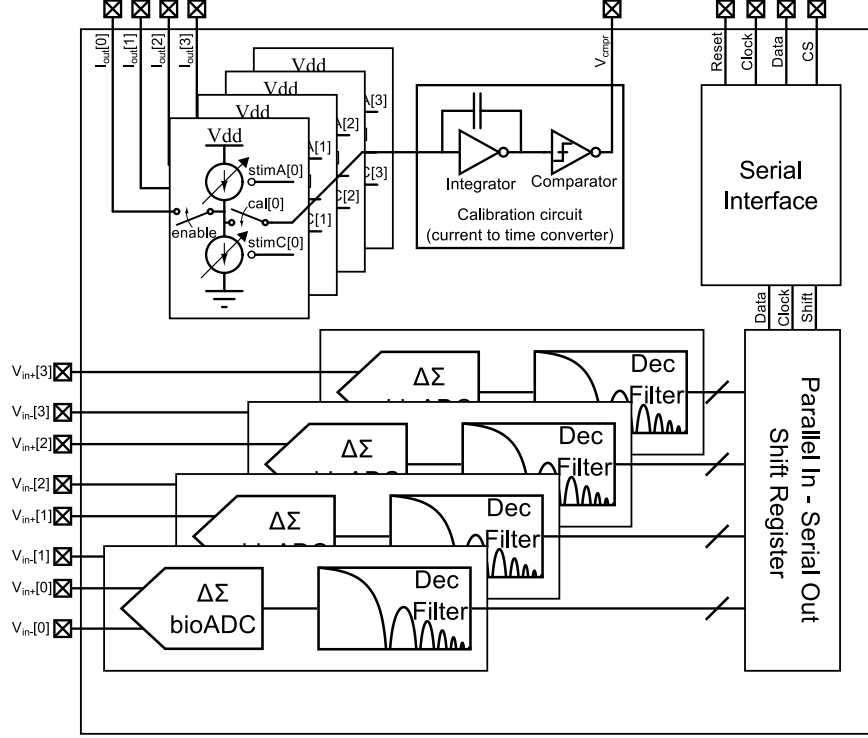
$I_{out}[0]$ $I_{out}[1]$ $I_{out}[2]$ $I_{out}[3]$

Vdd
Vdd
Vdd
Vdd
A[3]
A[2]
A[1]
stimA[0]
cal[0]
enable
stimC[0]
C[3]
C[2]
C[1]

$V_{cmpr}$

Integrator
Comparator
Calibration circuit
(current to time converter)

Reset Clock Data CS

Serial Interface

Data Clock Shift

$V_{in+}[3]$
$V_{in-}[3]$
$V_{in+}[2]$
$V_{in-}[2]$
$V_{in+}[1]$
$V_{in-}[1]$
$V_{in+}[0]$
$V_{in-}[0]$

ΔΣ
Dec Filter
ΔΣ
Dec Filter
ΔΣ
Dec Filter
ΔΣ bioADC
Dec Filter

Parallel In - Serial Out Shift Register